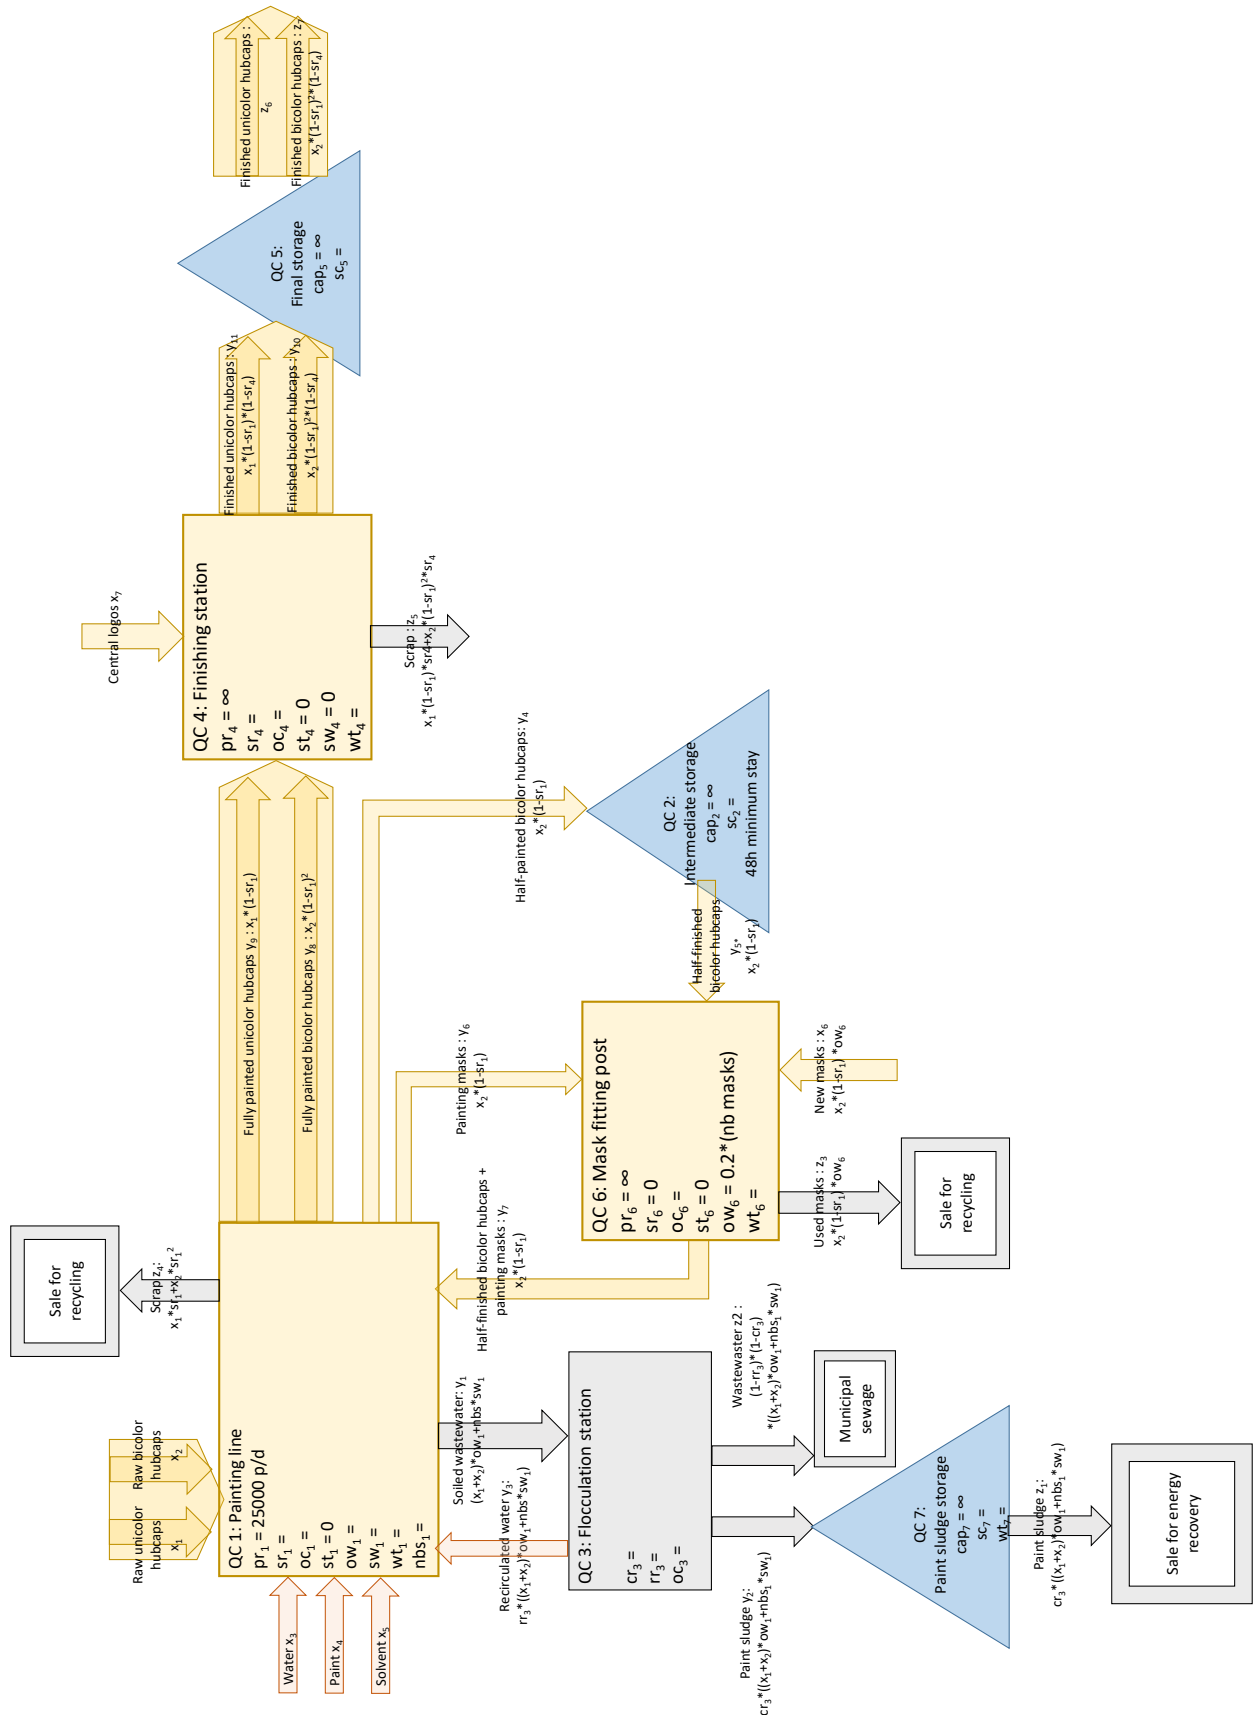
Finished unicolor hubcaps : $z_6$

Finished bicolor hubcaps : $z_7$ $x_2*(1-sr_1)^2*(1-sr_4)$

QC 5: Final storage $cap_5 = \infty$ $sc_5 =$

Finished unicolor hubcaps : $y_{11}$ $x_1*(1-sr_1)*(1-sr_4)$

Finished bicolor hubcaps : $y_{10}$ $x_2*(1-sr_1)^2*(1-sr_4)$

Central logos $x_7$

QC 4: Finishing station
$pr_4 = \infty$
$sr_4 =$
$oc_4 =$
$st_4 = 0$
$sw_4 = 0$
$wt_4 =$

Scrap : $z_5$ $x_1*(1-sr_1)*sr4+x_2*(1-sr_1)^2*sr_4$

Half-painted bicolor hubcaps: $y_4$ $x_2*(1-sr_1)$

QC 2: Intermediate storage $cap_2 = \infty$ $sc_2 =$ 48h minimum stay

Fully painted unicolor hubcaps $y_9$ : $x_1*(1-sr_1)$

Fully painted bicolor hubcaps $y_8$ : $x_2*(1-sr_1)^2$

Half-finished bicolor hubcaps $y_5$, $x_2*(1-sr_1)$

Painting masks : $y_6$ $x_2*(1-sr_1)$

QC 6: Mask fitting post
$pr_6 = \infty$
$sr_6 = 0$
$oc_6 =$
$st_6 = 0$
$ow_6 = 0.2*(\text{nb masks})$
$wt_6 =$

New masks : $x_6$ $x_2*(1-sr_1)*ow_6$

Used masks : $z_3$ $x_2*(1-sr_1)*ow_6$

Sale for recycling

Sale for recycling

Scrap $z_4$: $x_1*sr_1+x_2*sr_1^2$

Half-finished bicolor hubcaps + painting masks : $y_7$ $x_2*(1-sr_1)$

Raw bicolor hubcaps $x_2$

Raw unicolor hubcaps $x_1$

QC 1: Painting line
$pr_1 = 25000$ p/d
$sr_1 =$
$oc_1 =$
$st_1 = 0$
$ow_1 =$
$sw_1 =$
$wt_1 =$
$nbs_1 =$

Water $x_3$

Paint $x_4$

Solvent $x_5$

Soiled wastewater: $y_1$ $(x_1+x_2)*ow_1+nbs*sw_1$

Recirculated water $y_3$: $rr_3*((x_1+x_2)*ow_1+nbs*sw_1)$

QC 3: Flocculation station
$cr_3 =$
$rr_3 =$
$oc_3 =$

Wastewaster z2 : $(1-rr_3)*(1-cr_3)$ $*((x_1+x_2)*ow_1+nbs_1*sw_1)$

Municipal sewage

Paint sludge $y_2$: $cr_3*((x_1+x_2)*ow_1+nbs_1*sw_1)$

QC 7: Paint sludge storage $cap_7 = \infty$ $sc_7 =$ $wt_7 =$

Paint sludge $z_1$: $cr_3*((x_1+x_2)*ow_1+nbs_1*sw_1)$

Sale for energy recovery